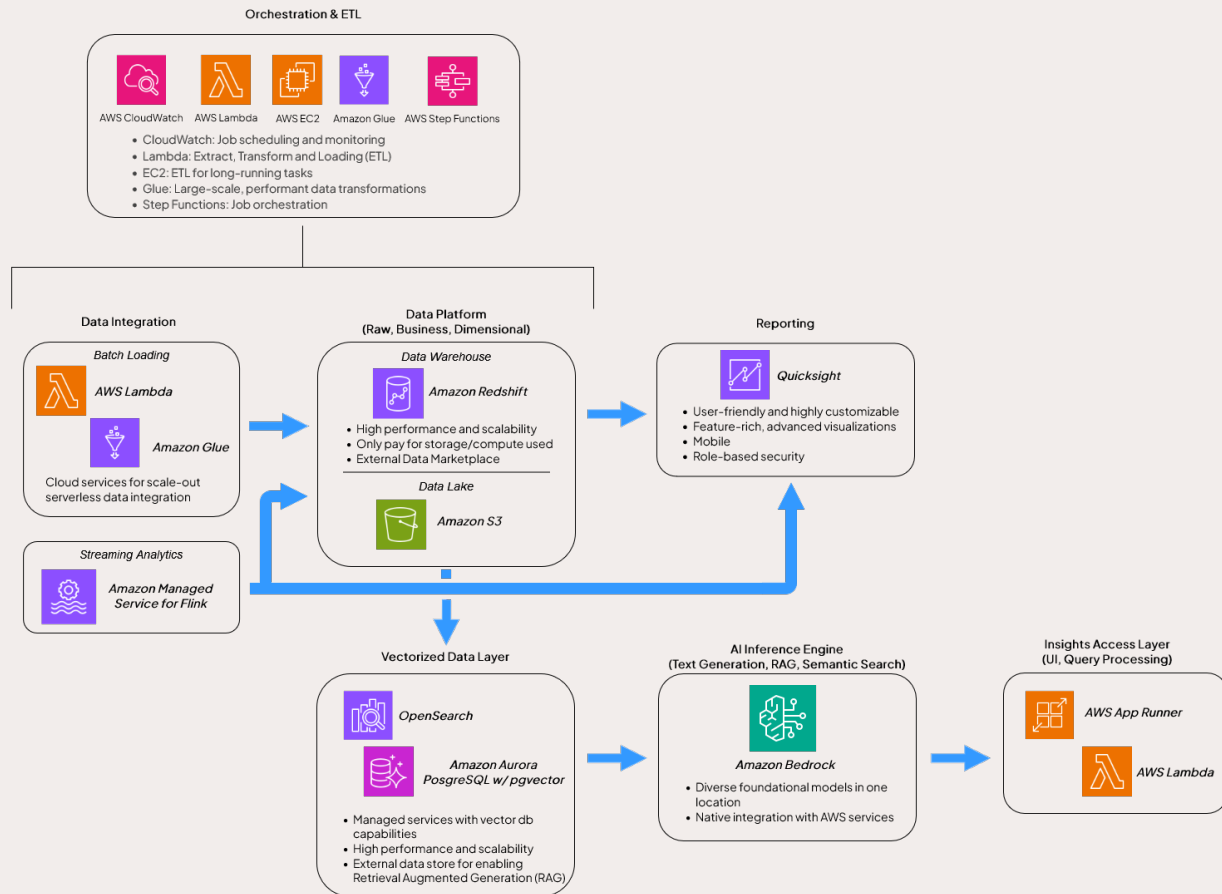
Orchestration & ETL

AWS CloudWatch
AWS Lambda
AWS EC2
Amazon Glue
AWS Step Functions

- CloudWatch: Job scheduling and monitoring
- Lambda: Extract, Transform and Loading (ETL)
- EC2: ETL for long-running tasks
- Glue: Large-scale, performant data transformations
- Step Functions: Job orchestration

Data Integration

Batch Loading

AWS Lambda

Amazon Glue

Cloud services for scale-out serverless data integration

Streaming Analytics

Amazon Managed Service for Flink

Data Platform
(Raw, Business, Dimensional)

Data Warehouse

Amazon Redshift

- High performance and scalability
- Only pay for storage/compute used
- External Data Marketplace

Data Lake

Amazon S3

Reporting

Quicksight

- User-friendly and highly customizable
- Feature-rich, advanced visualizations
- Mobile
- Role-based security

Vectorized Data Layer

OpenSearch

Amazon Aurora PosgreSQL w/ pgvector

- Managed services with vector db capabilities
- High performance and scalability
- External data store for enabling Retrieval Augmented Generation (RAG)

AI Inference Engine
(Text Generation, RAG, Semantic Search)

Amazon Bedrock

- Diverse foundational models in one location
- Native integration with AWS services

Insights Access Layer
(UI, Query Processing)

AWS App Runner

AWS Lambda